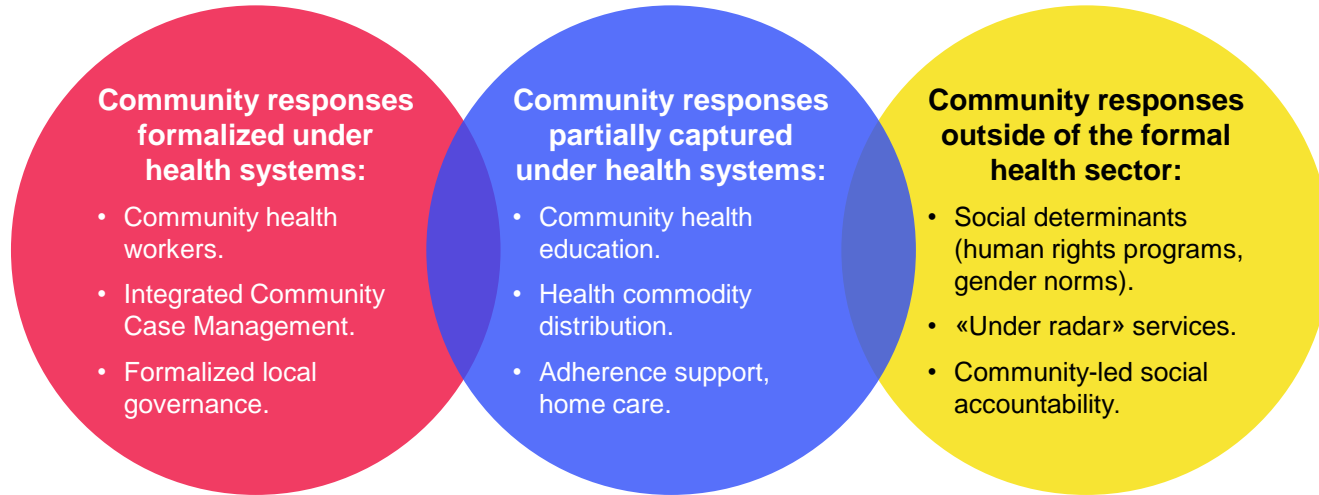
Community responses formalized under health systems:

- Community health workers.
- Integrated Community Case Management.
- Formalized local governance.

Community responses partially captured under health systems:

- Community health education.
- Health commodity distribution.
- Adherence support, home care.

Community responses outside of the formal health sector:

- Social determinants (human rights programs, gender norms).
- «Under radar» services.
- Community-led social accountability.